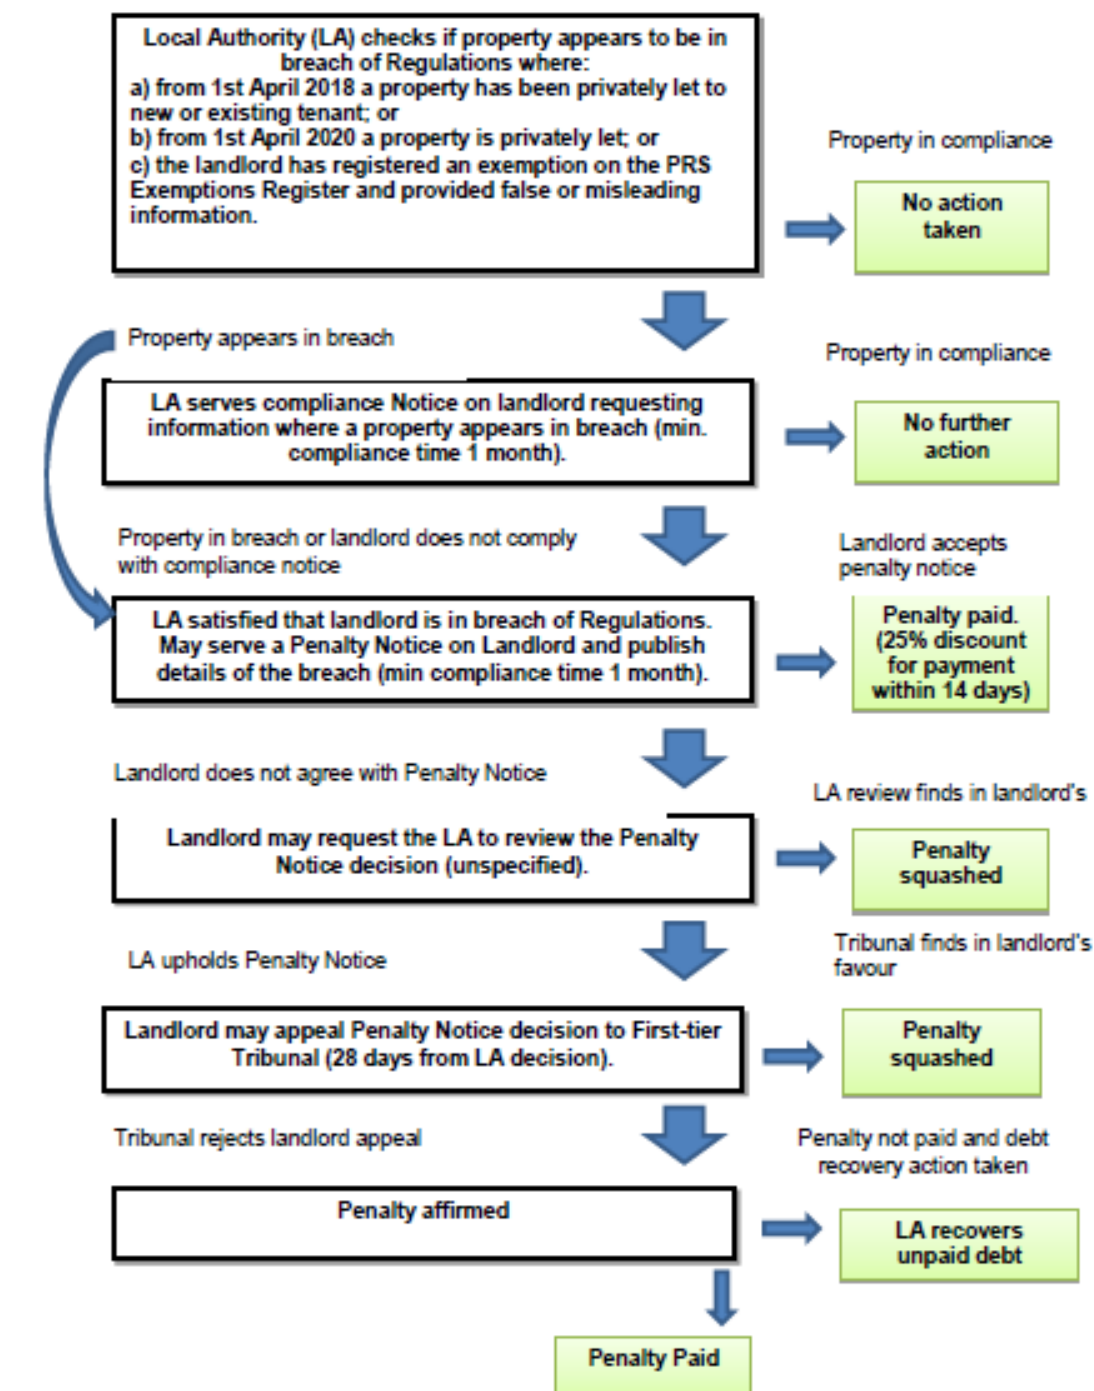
Local Authority (LA) checks if property appears to be in breach of Regulations where:
a) from 1st April 2018 a property has been privately let to new or existing tenant; or
b) from 1st April 2020 a property is privately let; or
c) the landlord has registered an exemption on the PRS Exemptions Register and provided false or misleading information.

Property in compliance

No action taken

Property appears in breach

Property in compliance

LA serves compliance Notice on landlord requesting information where a property appears in breach (min. compliance time 1 month).

No further action

Property in breach or landlord does not comply with compliance notice

Landlord accepts penalty notice

LA satisfied that landlord is in breach of Regulations. May serve a Penalty Notice on Landlord and publish details of the breach (min compliance time 1 month).

Penalty paid. (25% discount for payment within 14 days)

Landlord does not agree with Penalty Notice

LA review finds in landlord's

Landlord may request the LA to review the Penalty Notice decision (unspecified).

Penalty squashed

LA upholds Penalty Notice

Tribunal finds in landlord's favour

Landlord may appeal Penalty Notice decision to First-tier Tribunal (28 days from LA decision).

Penalty squashed

Tribunal rejects landlord appeal

Penalty not paid and debt recovery action taken

Penalty affirmed

LA recovers unpaid debt

Penalty Paid